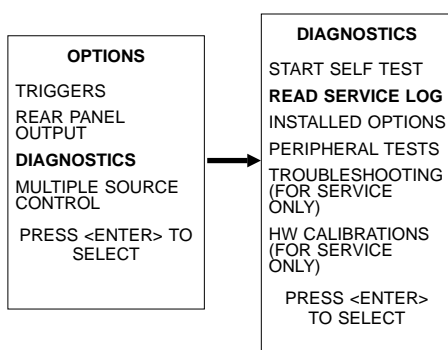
OPTIONS

TRIGGERS

REAR PANEL OUTPUT

DIAGNOSTICS

MULTIPLE SOURCE CONTROL

PRESS <ENTER> TO SELECT

DIAGNOSTICS

START SELF TEST

READ SERVICE LOG

INSTALLED OPTIONS

PERIPHERAL TESTS

TROUBLESHOOTING (FOR SERVICE ONLY)

HW CALIBRATIONS (FOR SERVICE ONLY)

PRESS <ENTER> TO SELECT